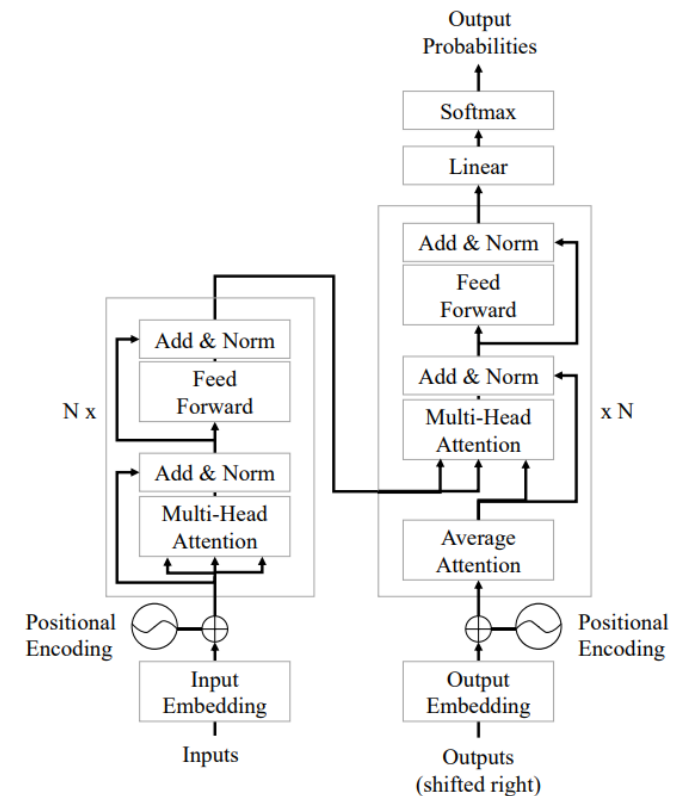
Output
Probabilities

Softmax

Linear

Add & Norm

Feed
Forward

Add & Norm

Multi-Head
Attention

x N

Average
Attention

Positional
Encoding

Output
Embedding

Outputs
(shifted right)

N x

Add & Norm

Feed
Forward

Add & Norm

Multi-Head
Attention

Positional
Encoding

Input
Embedding

Inputs